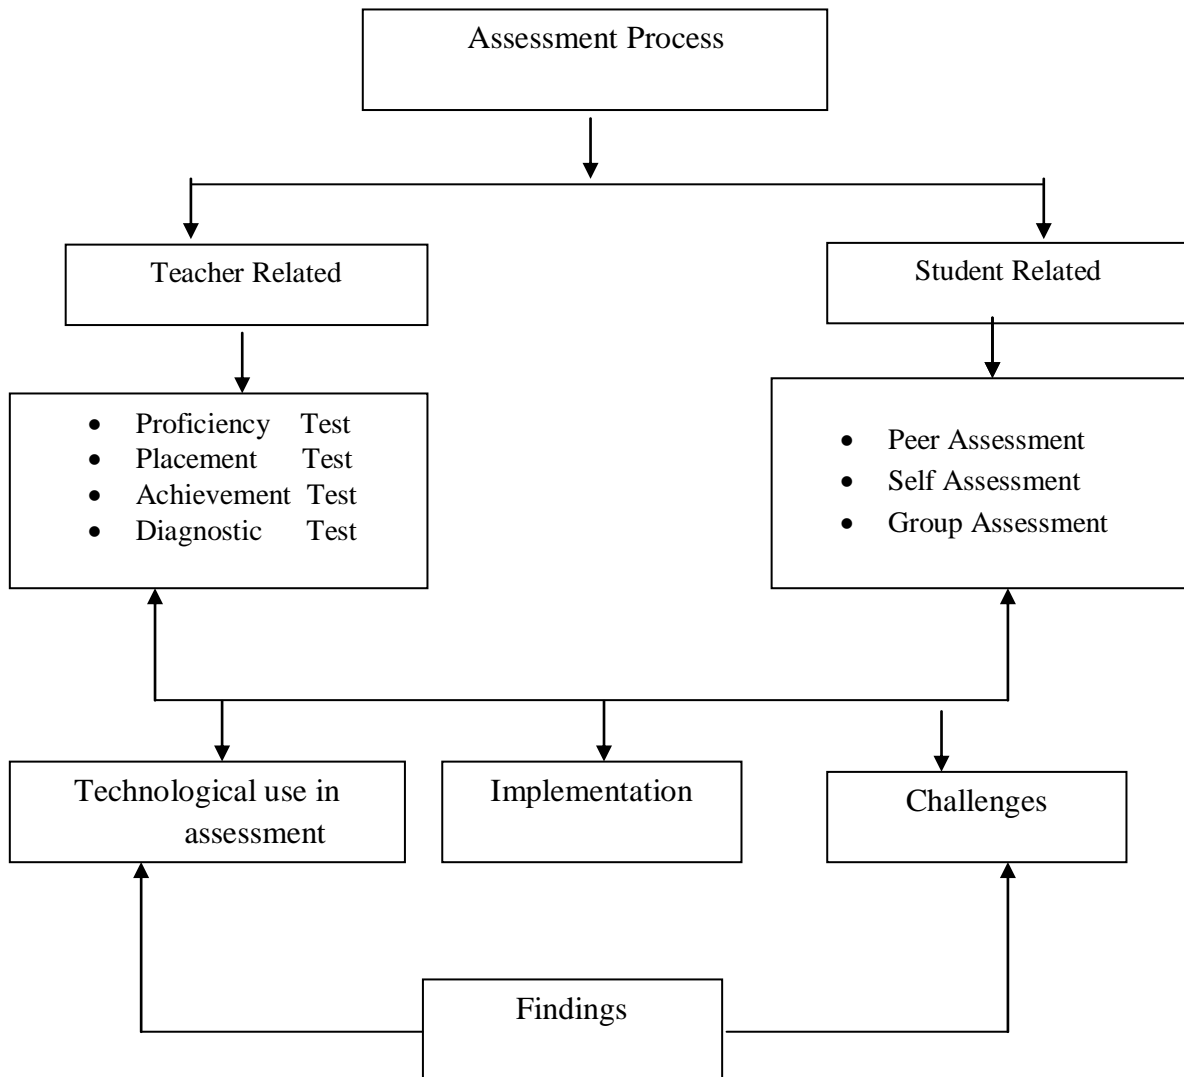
Assessment Process

Teacher Related

Student Related

- Proficiency Test
- Placement Test
- Achievement Test
- Diagnostic Test

- Peer Assessment
- Self Assessment
- Group Assessment

Technological use in assessment

Implementation

Challenges

Findings